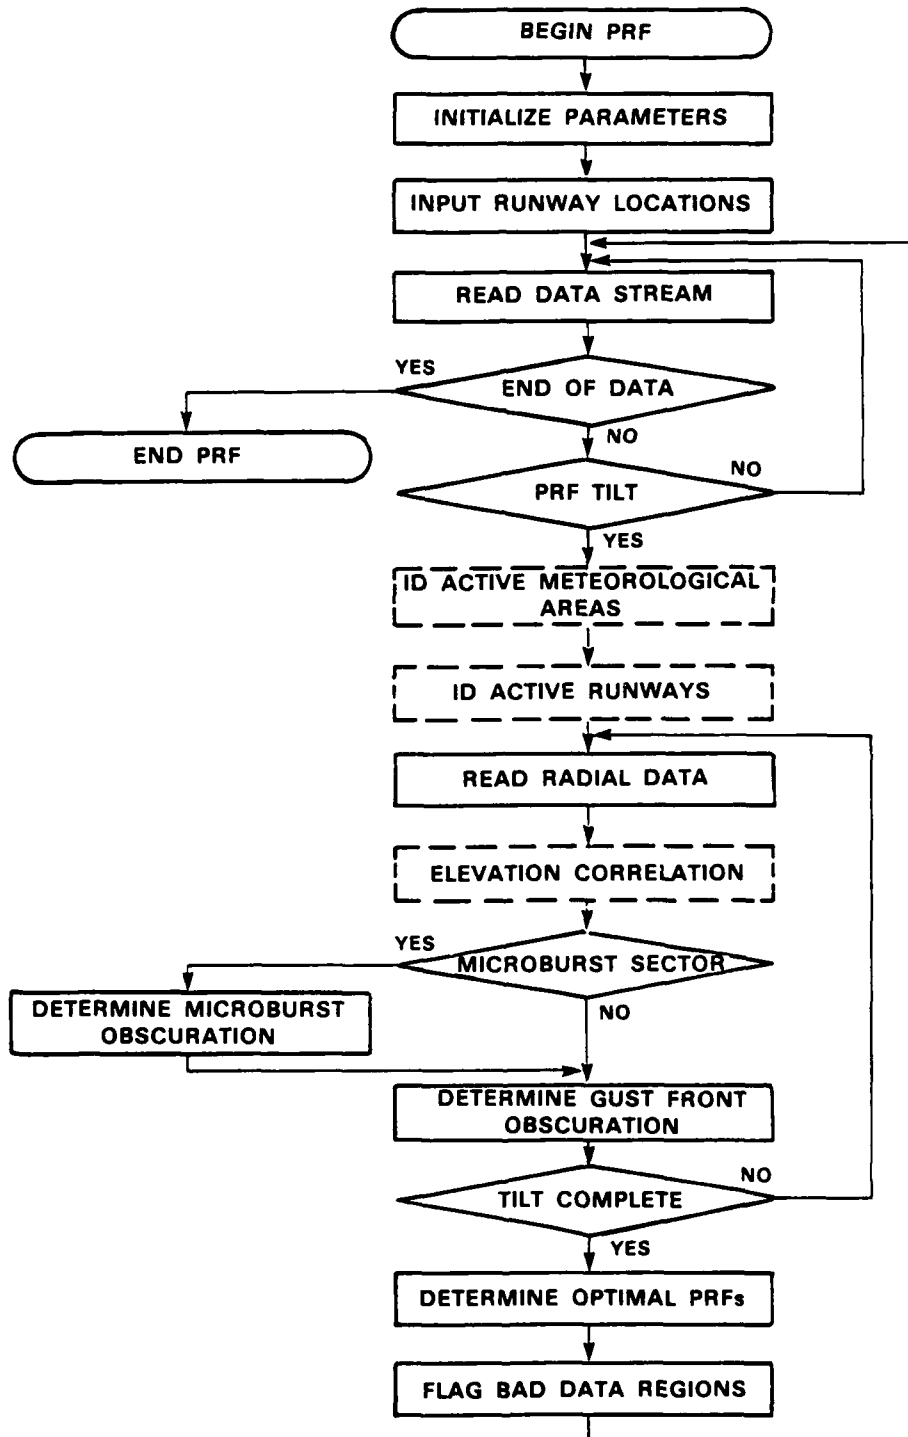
BEGIN PRF

INITIALIZE PARAMETERS

INPUT RUNWAY LOCATIONS

READ DATA STREAM

YES

END OF DATA

END PRF

NO

NO

PRF TILT

YES

ID ACTIVE METEOROLOGICAL AREAS

ID ACTIVE RUNWAYS

READ RADIAL DATA

ELEVATION CORRELATION

YES

MICROBURST SECTOR

DETERMINE MICROBURST OBSCURATION

NO

DETERMINE GUST FRONT OBSCURATION

NO

TILT COMPLETE

YES

DETERMINE OPTIMAL PRFs

FLAG BAD DATA REGIONS